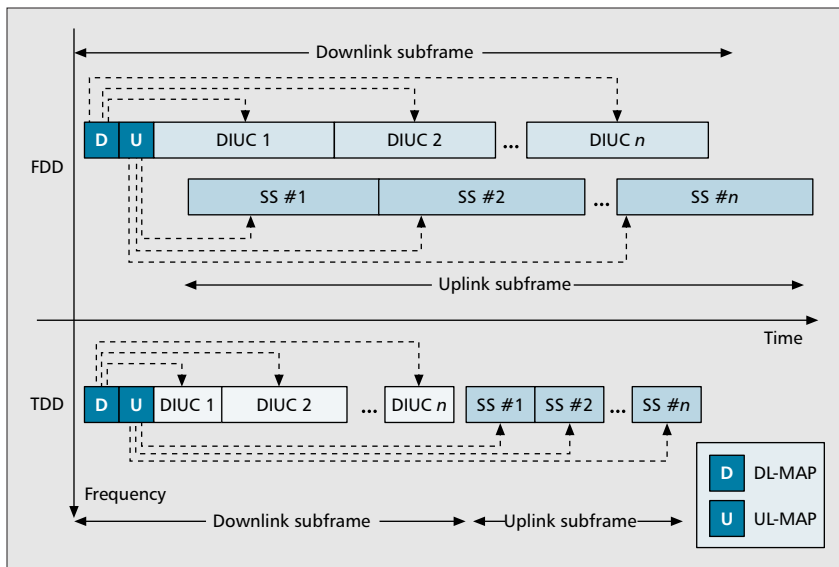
Downlink subframe

FDD

D U DIUC 1 DIUC 2 ... DIUC $n$

SS #1 SS #2 ... SS #$n$

Uplink subframe

Time

TDD

D U DIUC 1 DIUC 2 ... DIUC $n$ SS #1 SS #2 ... SS #$n$

Frequency

Downlink subframe

Uplink subframe

D DL-MAP

U UL-MAP